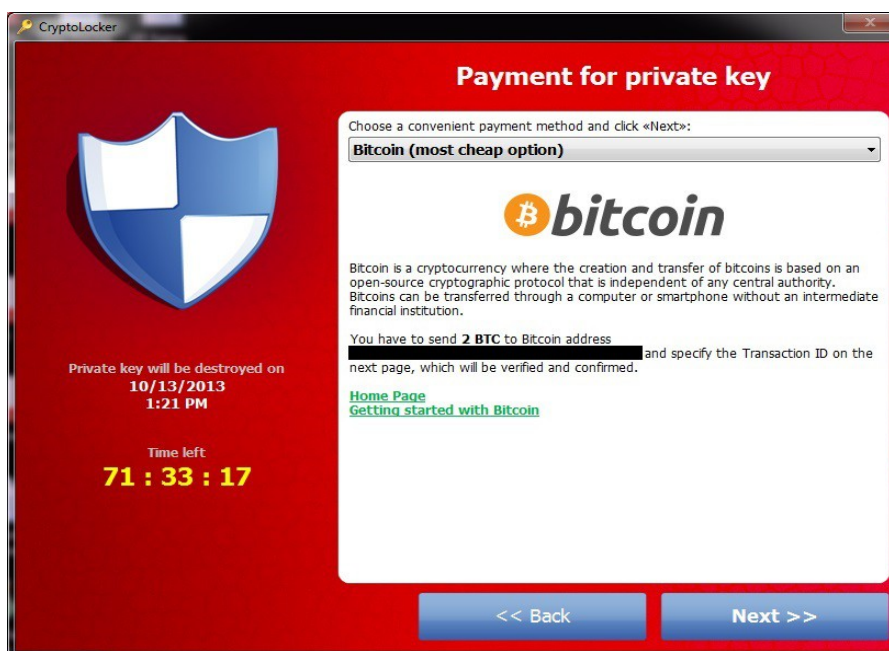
CryptoLocker

Payment for private key

Choose a convenient payment method and click «Next»:

Bitcoin (most cheap option)

bitcoin

Bitcoin is a cryptocurrency where the creation and transfer of bitcoins is based on an open-source cryptographic protocol that is independent of any central authority. Bitcoins can be transferred through a computer or smartphone without an intermediate financial institution.

You have to send **2 BTC** to Bitcoin address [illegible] and specify the Transaction ID on the next page, which will be verified and confirmed.

Home Page
Getting started with Bitcoin

Private key will be destroyed on
10/13/2013
1:21 PM

Time left
71 : 33 : 17

<< Back

Next >>